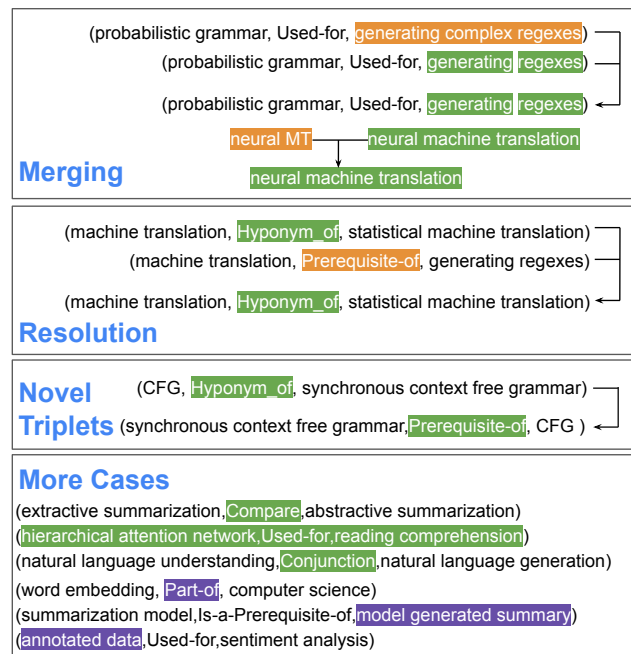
(probabilistic grammar, Used-for, generating complex regexes)
(probabilistic grammar, Used-for, generating regexes)
(probabilistic grammar, Used-for, generating regexes)
neural MT
neural machine translation
neural machine translation
Merging

(machine translation, Hyponym_of, statistical machine translation)
(machine translation, Prerequisite-of, generating regexes)
(machine translation, Hyponym_of, statistical machine translation)
Resolution

Novel Triplets
(CFG, Hyponym_of, synchronous context free grammar)
(synchronous context free grammar,Prerequisite-of, CFG )

More Cases
(extractive summarization,Compare,abstractive summarization)
(hierarchical attention network,Used-for,reading comprehension)
(natural language understanding,Conjunction,natural language generation)
(word embedding, Part-of, computer science)
(summarization model,Is-a-Prerequisite-of,model generated summary)
(annotated data,Used-for,sentiment analysis)